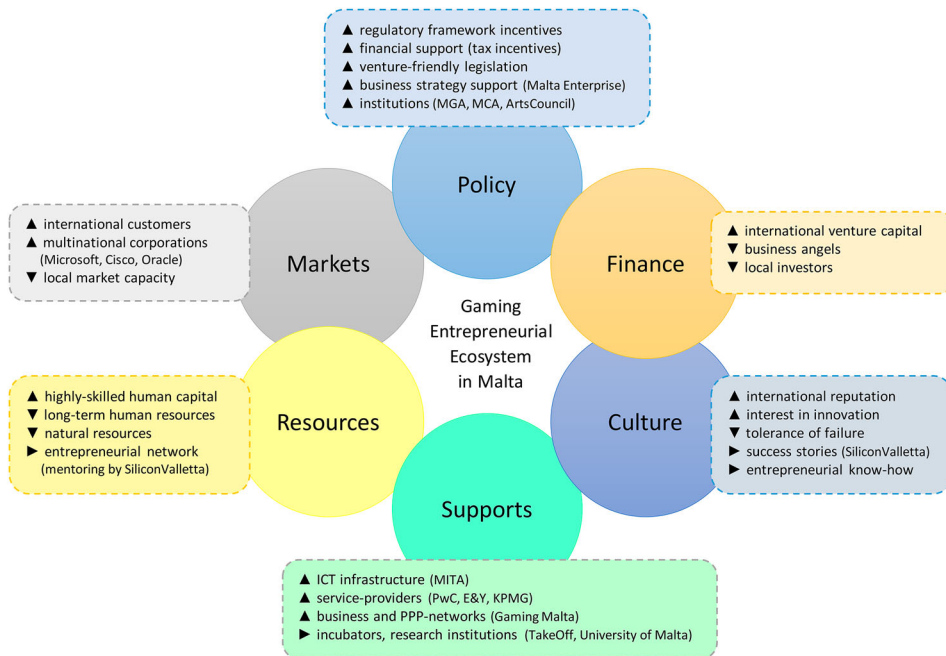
▲ regulatory framework incentives
▲ financial support (tax incentives)
▲ venture-friendly legislation
▲ business strategy support (Malta Enterprise)
▲ institutions (MGA, MCA, ArtsCouncil)

Policy

▲ international customers
▲ multinational corporations (Microsoft, Cisco, Oracle)
▼ local market capacity

Markets

Finance

▲ international venture capital
▼ business angels
▼ local investors

Gaming Entrepreneurial Ecosystem in Malta

▲ highly-skilled human capital
▼ long-term human resources
▼ natural resources
► entrepreneurial network (mentoring by SiliconValletta)

Resources

Culture

▲ international reputation
▲ interest in innovation
▼ tolerance of failure
► success stories (SiliconValletta)
► entrepreneurial know-how

Supports

▲ ICT infrastructure (MITA)
▲ service-providers (PwC, E&Y, KPMG)
▲ business and PPP-networks (Gaming Malta)
► incubators, research institutions (TakeOff, University of Malta)